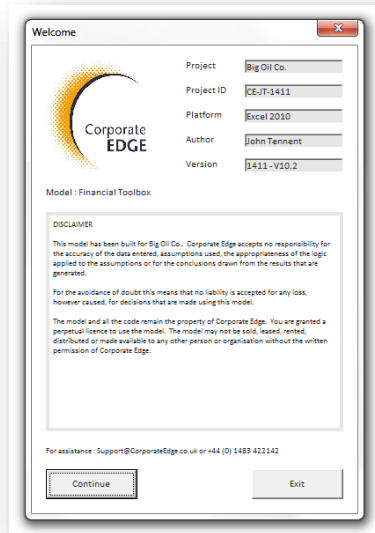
Welcome

Corporate
EDGE

Project Big Oil Co.

Project ID CE-JT-1411

Platform Excel 2010

Author John Tennent

Version 1411 - V10.2

Model : Financial Toolbox

DISCLAIMER

This model has been built for Big Oil Co.. Corporate Edge accepts no responsibility for the accuracy of the data entered, assumptions used, the appropriateness of the logic applied to the assumptions or for the conclusions drawn from the results that are generated.

For the avoidance of doubt this means that no liability is accepted for any loss, however caused, for decisions that are made using this model.

The model and all the code remain the property of Corporate Edge. You are granted a perpetual licence to use the model. The model may not be sold, leased, rented, distributed or made available to any other person or organisation without the written permission of Corporate Edge.

For assistance : Support@CorporateEdge.co.uk or +44 (0) 1483 422142

Continue

Exit